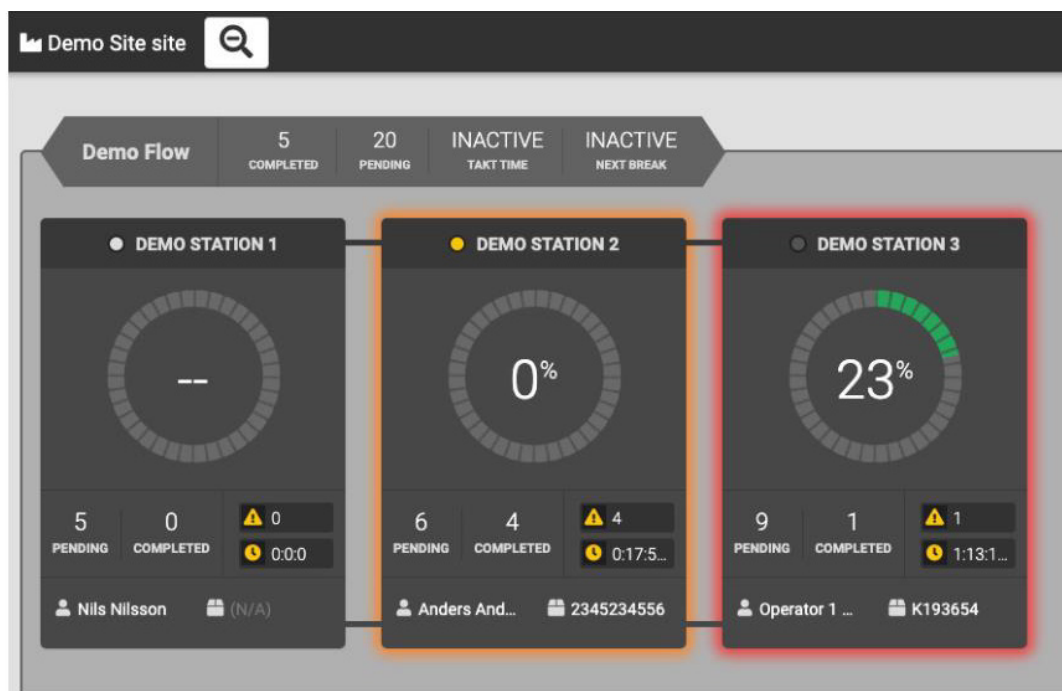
Demo Site site

Demo Flow
5 COMPLETED
20 PENDING
INACTIVE TAKT TIME
INACTIVE NEXT BREAK

DEMO STATION 1
--
5 PENDING
0 COMPLETED
0
0:0:0
Nils Nilsson
(N/A)

DEMO STATION 2
0%
6 PENDING
4 COMPLETED
4
0:17:5...
Anders And...
2345234556

DEMO STATION 3
23%
9 PENDING
1 COMPLETED
1
1:13:1...
Operator 1 ...
K193654